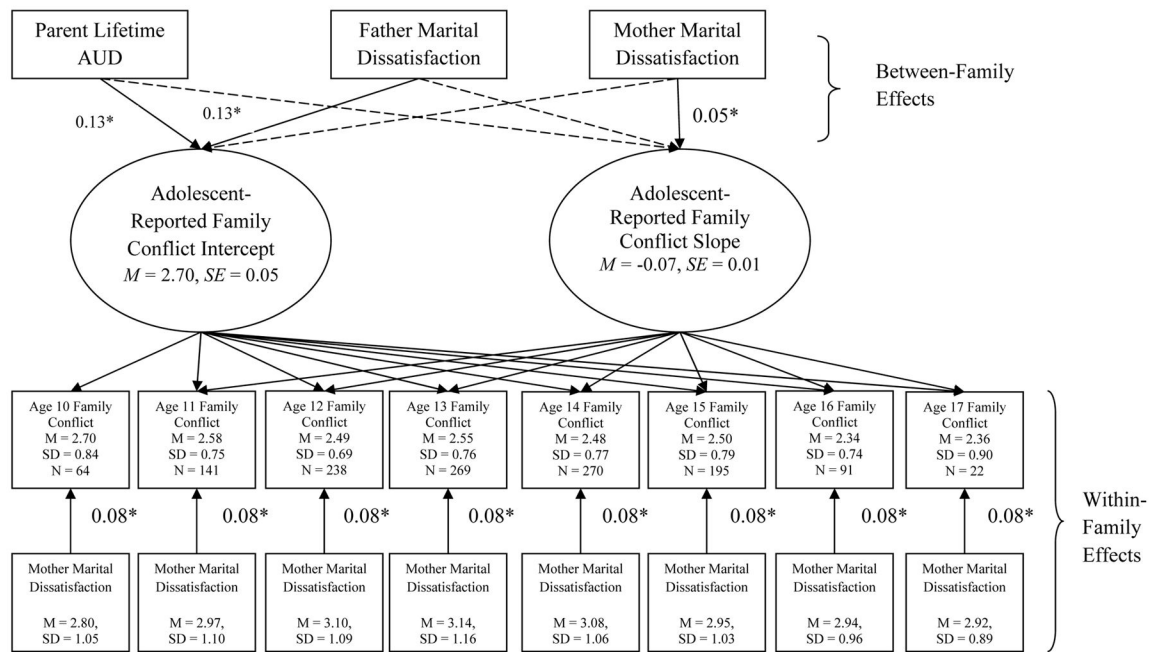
Parent Lifetime AUD

Father Marital Dissatisfaction

Mother Marital Dissatisfaction

Between-Family Effects

0.13*

0.13*

0.05*

Adolescent-Reported Family Conflict Intercept
$M$ = 2.70, $SE$ = 0.05

Adolescent-Reported Family Conflict Slope
$M$ = -0.07, $SE$ = 0.01

Age 10 Family Conflict
M = 2.70
SD = 0.84
N = 64

Age 11 Family Conflict
M = 2.58
SD = 0.75
N = 141

Age 12 Family Conflict
M = 2.49
SD = 0.69
N = 238

Age 13 Family Conflict
M = 2.55
SD = 0.76
N = 269

Age 14 Family Conflict
M = 2.48
SD = 0.77
N = 270

Age 15 Family Conflict
M = 2.50
SD = 0.79
N = 195

Age 16 Family Conflict
M = 2.34
SD = 0.74
N = 91

Age 17 Family Conflict
M = 2.36
SD = 0.90
N = 22

0.08*

0.08*

0.08*

0.08*

0.08*

0.08*

0.08*

0.08*

Within-Family Effects

Mother Marital Dissatisfaction
M = 2.80,
SD = 1.05

Mother Marital Dissatisfaction
M = 2.97,
SD = 1.10

Mother Marital Dissatisfaction
M = 3.10,
SD = 1.09

Mother Marital Dissatisfaction
M = 3.14,
SD = 1.16

Mother Marital Dissatisfaction
M = 3.08,
SD = 1.06

Mother Marital Dissatisfaction
M = 2.95,
SD = 1.03

Mother Marital Dissatisfaction
M = 2.94,
SD = 0.96

Mother Marital Dissatisfaction
M = 2.92,
SD = 0.89